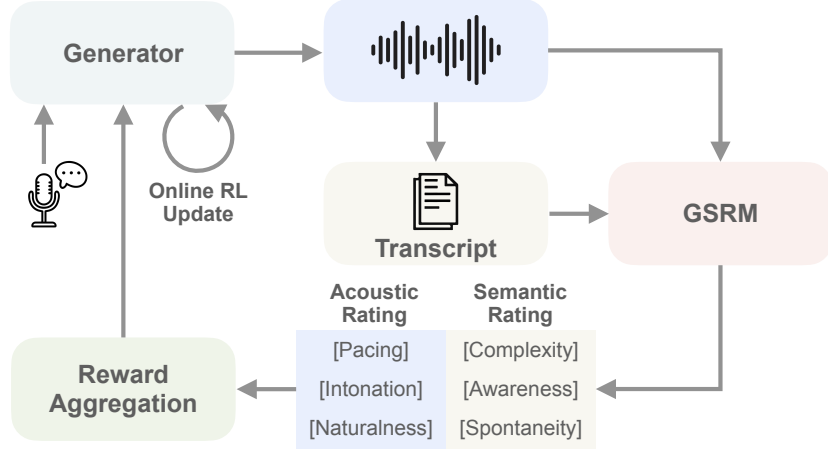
Generator

Online RL Update

Transcript

GSRM

| Acoustic Rating | Semantic Rating |
|---|---|
| [Pacing] | [Complexity] |
| [Intonation] | [Awareness] |
| [Naturalness] | [Spontaneity] |

Reward Aggregation